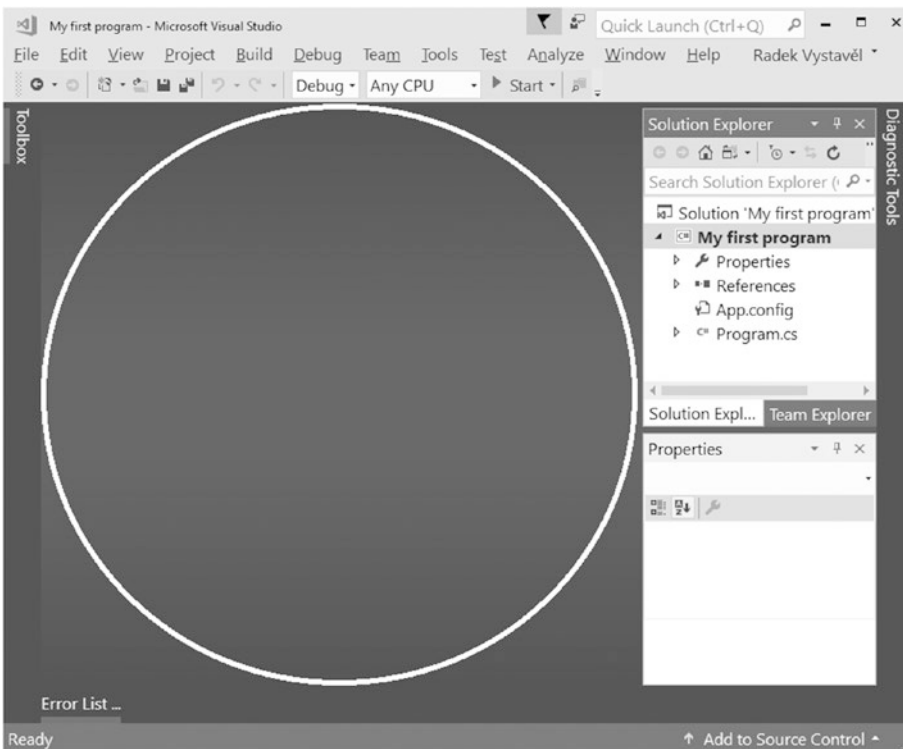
My first program - Microsoft Visual Studio

Quick Launch (Ctrl+Q)

File Edit View Project Build Debug Team Tools Test Analyze Window Help Radek Vystavěl

Debug Any CPU Start

Toolbox

Solution Explorer

Search Solution Explorer (

Solution 'My first program'

My first program

Properties

References

App.config

Program.cs

Solution Expl... Team Explorer

Properties

Diagnostic Tools

Error List ...

Ready

↑ Add to Source Control